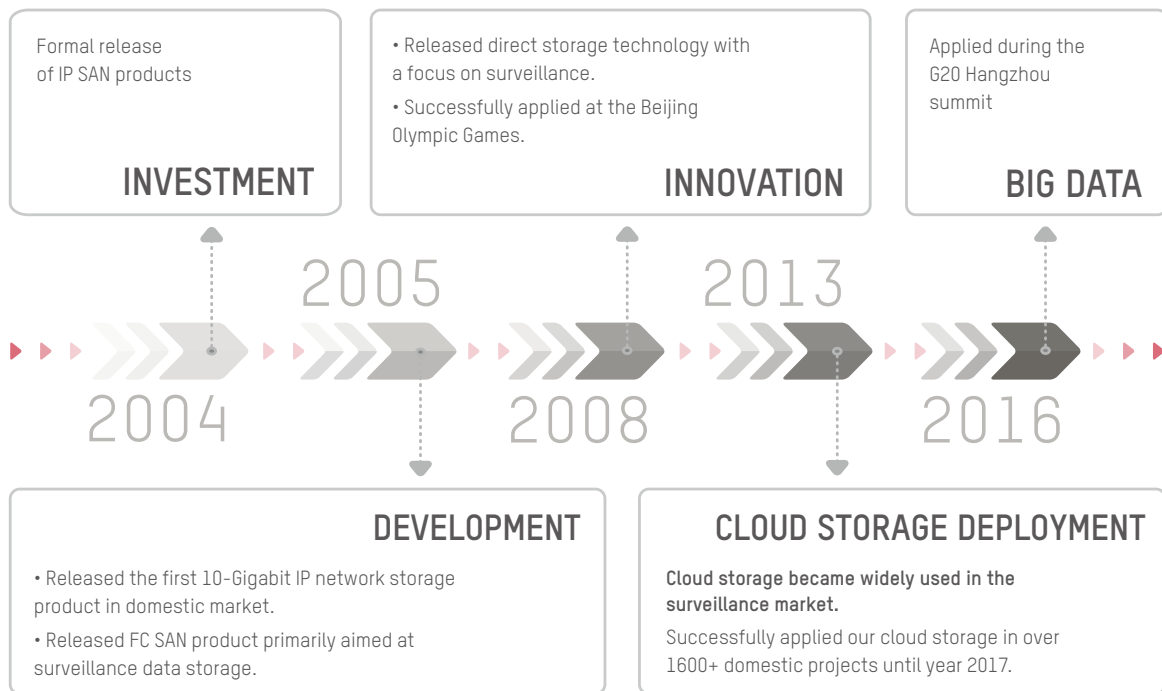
Formal release of IP SAN products

INVESTMENT

• Released direct storage technology with a focus on surveillance.

• Successfully applied at the Beijing Olympic Games.

INNOVATION

Applied during the G20 Hangzhou summit

BIG DATA

2005

2013

2004

2008

2016

DEVELOPMENT

• Released the first 10-Gigabit IP network storage product in domestic market.

• Released FC SAN product primarily aimed at surveillance data storage.

CLOUD STORAGE DEPLOYMENT

Cloud storage became widely used in the surveillance market.

Successfully applied our cloud storage in over 1600+ domestic projects until year 2017.